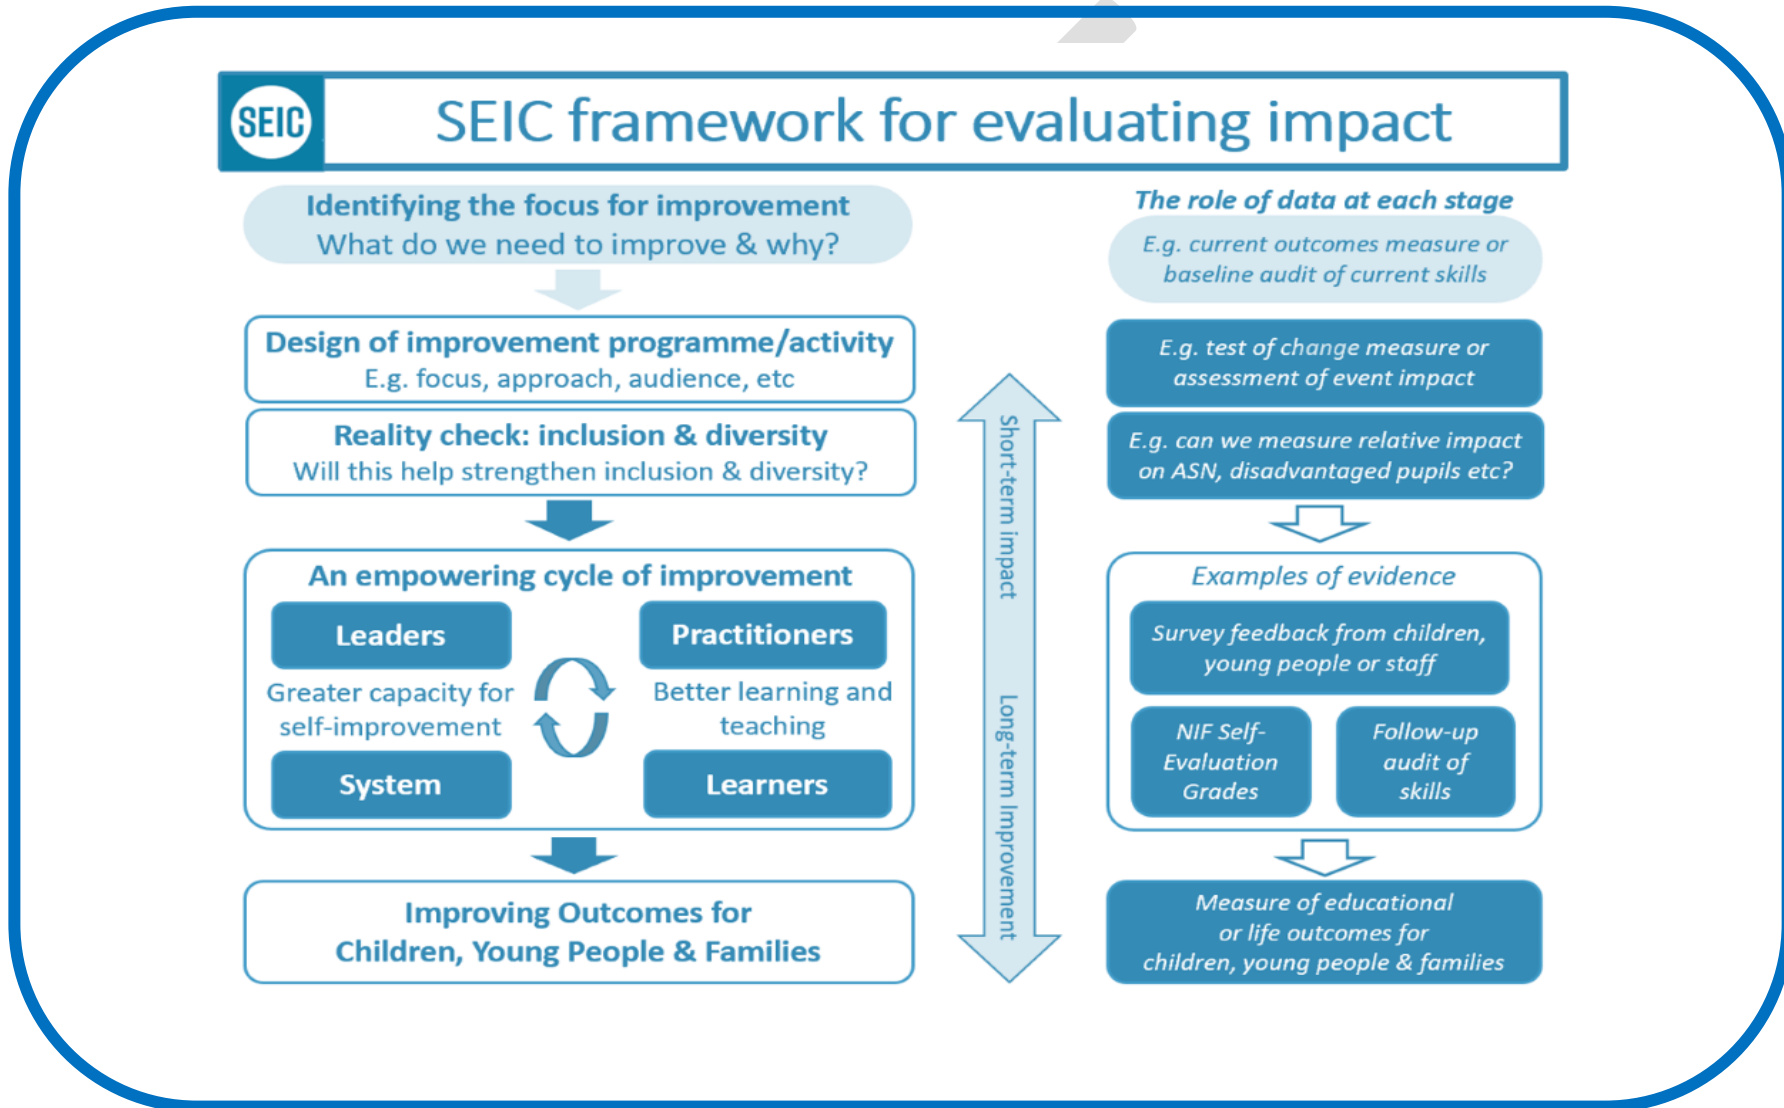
SEIC

SEIC framework for evaluating impact

Identifying the focus for improvement
What do we need to improve & why?

Design of improvement programme/activity
E.g. focus, approach, audience, etc

Reality check: inclusion & diversity
Will this help strengthen inclusion & diversity?

An empowering cycle of improvement

Leaders

Practitioners

Greater capacity for self-improvement

Better learning and teaching

System

Learners

Improving Outcomes for Children, Young People & Families

Short-term impact

Long-term improvement

The role of data at each stage

E.g. current outcomes measure or baseline audit of current skills

E.g. test of change measure or assessment of event impact

E.g. can we measure relative impact on ASN, disadvantaged pupils etc?

Examples of evidence

Survey feedback from children, young people or staff

NIF Self-Evaluation Grades

Follow-up audit of skills

Measure of educational or life outcomes for children, young people & families